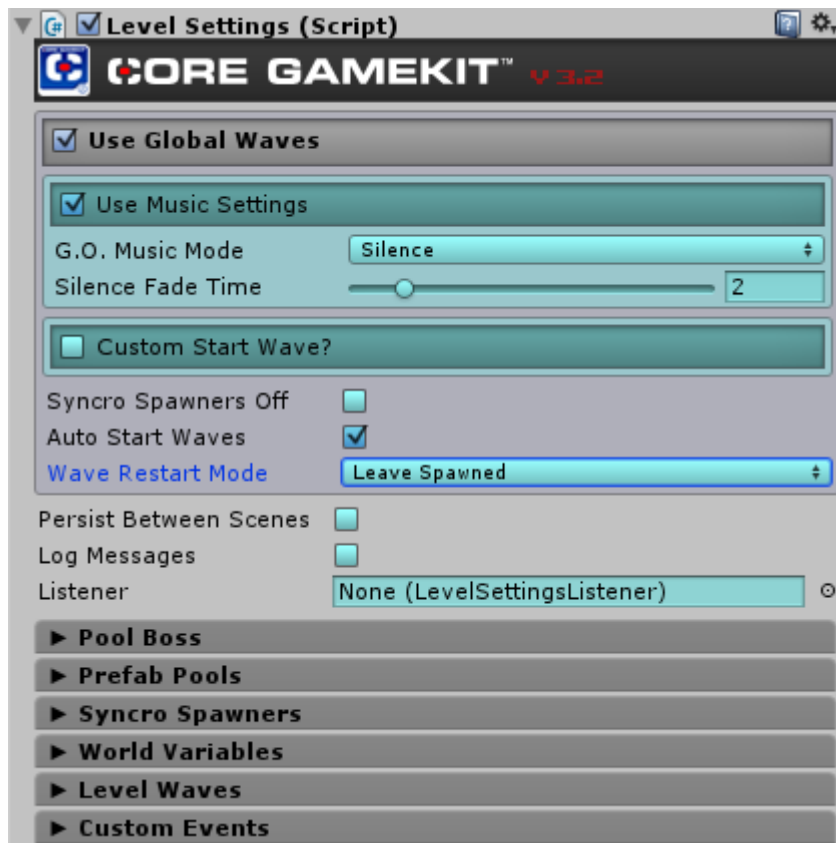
Level Settings (Script)

CORE GAMEKIT™ V 3.2

Use Global Waves

Use Music Settings

G.O. Music Mode Silence

Silence Fade Time 2

Custom Start Wave?

Syncro Spawners Off

Auto Start Waves

Wave Restart Mode Leave Spawned

Persist Between Scenes

Log Messages

Listener None (LevelSettingsListener)

► Pool Boss

► Prefab Pools

► Syncro Spawners

► World Variables

► Level Waves

► Custom Events